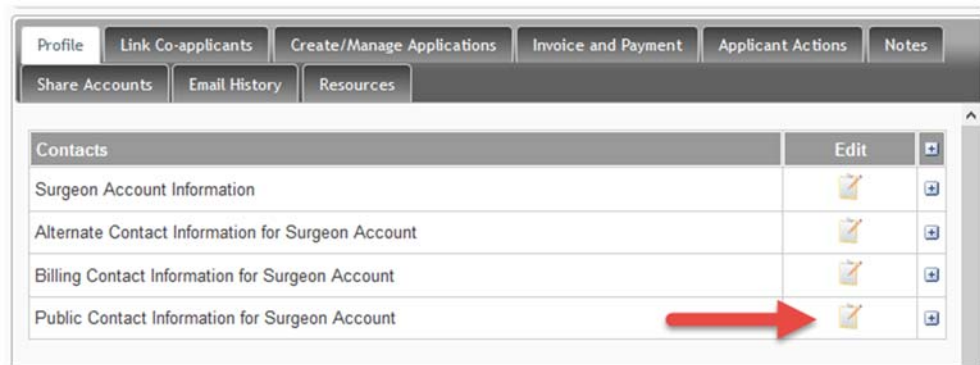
Profile | Link Co-applicants | Create/Manage Applications | Invoice and Payment | Applicant Actions | Notes
Share Accounts | Email History | Resources

| Contacts | Edit | |
|---|---|---|
| Surgeon Account Information | | |
| Alternate Contact Information for Surgeon Account | | |
| Billing Contact Information for Surgeon Account | | |
| Public Contact Information for Surgeon Account | | |